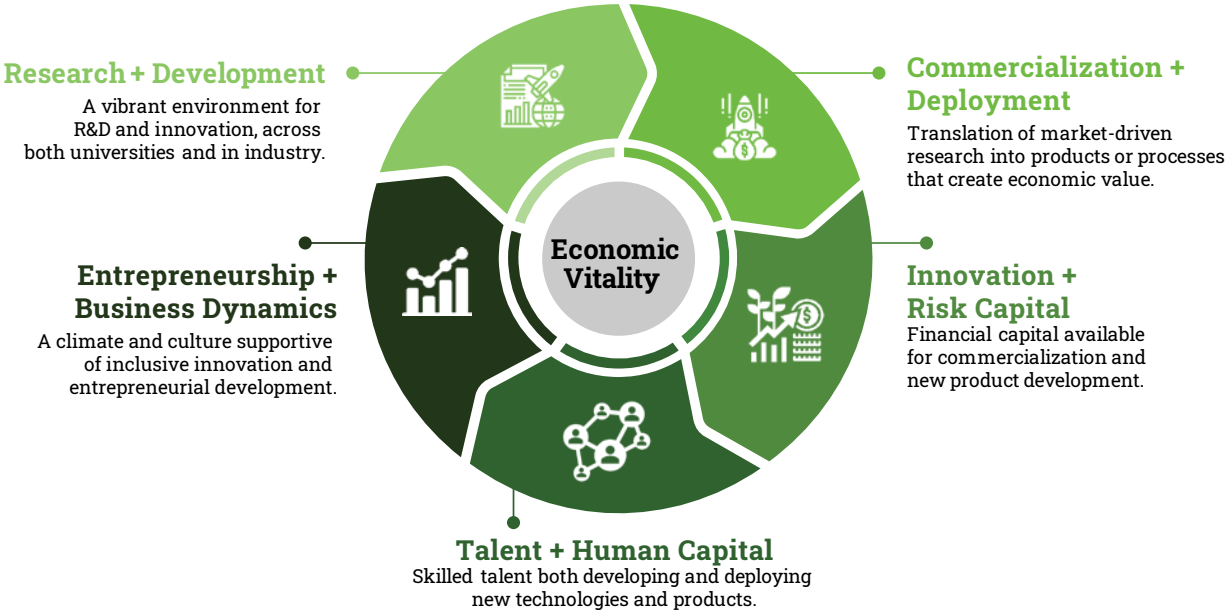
Research + Development
A vibrant environment for R&D and innovation, across both universities and in industry.

Commercialization + Deployment
Translation of market-driven research into products or processes that create economic value.

Economic Vitality

Entrepreneurship + Business Dynamics
A climate and culture supportive of inclusive innovation and entrepreneurial development.

Innovation + Risk Capital
Financial capital available for commercialization and new product development.

Talent + Human Capital
Skilled talent both developing and deploying new technologies and products.